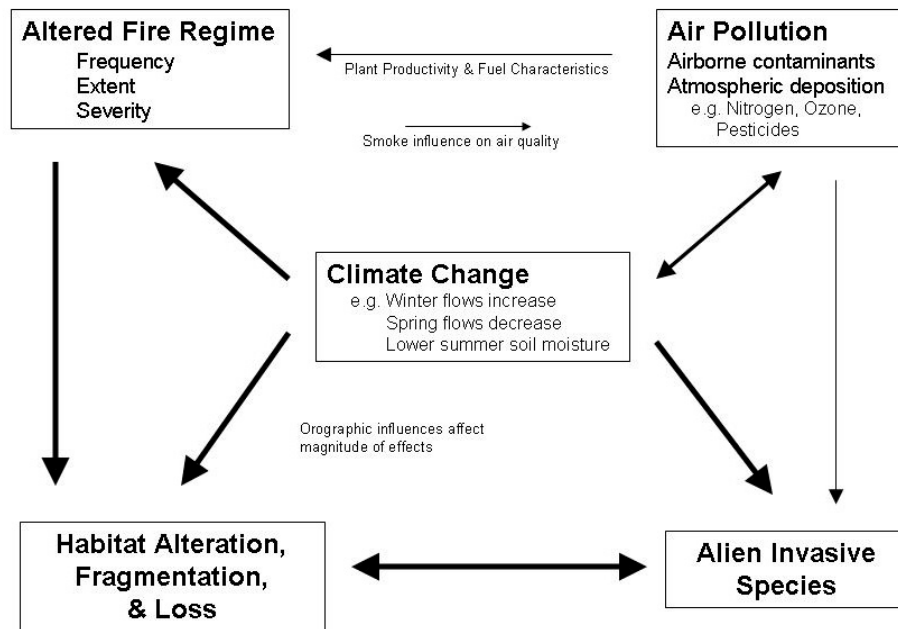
Altered Fire Regime
Frequency
Extent
Severity

Plant Productivity & Fuel Characteristics

Smoke influence on air quality

Air Pollution
Airborne contaminants
Atmospheric deposition
e.g. Nitrogen, Ozone, Pesticides

Climate Change
e.g. Winter flows increase
Spring flows decrease
Lower summer soil moisture

Orographic influences affect magnitude of effects

Habitat Alteration, Fragmentation, & Loss

Alien Invasive Species